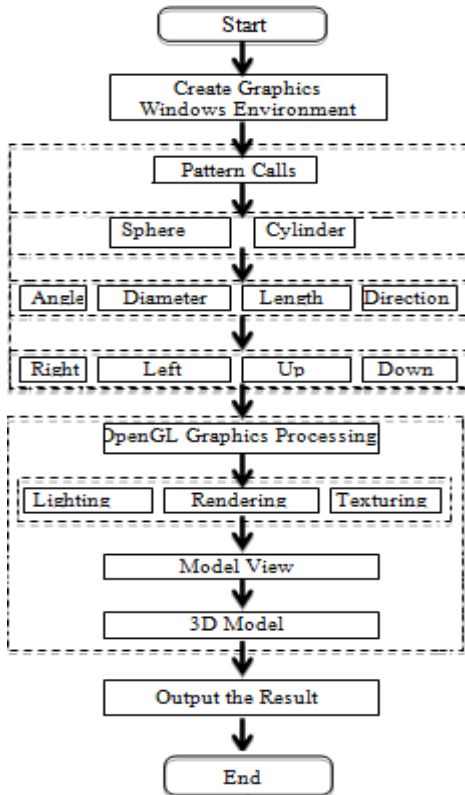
Start

Create Graphics Windows Environment

Pattern Calls

Sphere

Cylinder

Angle

Diameter

Length

Direction

Right

Left

Up

Down

OpenGL Graphics Processing

Lighting

Rendering

Texturing

Model View

3D Model

Output the Result

End